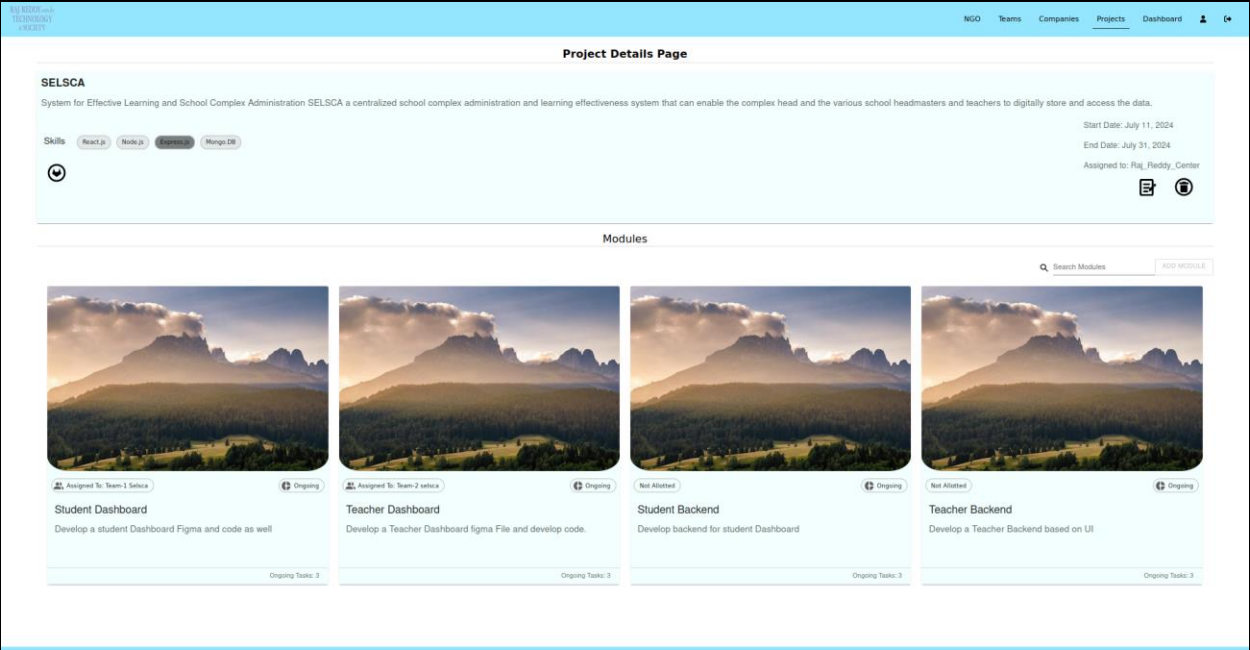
RAJ REDDY Centre TECHNOLOGY & SOCIETY

NGO Teams Companies Projects Dashboard

Project Details Page

SELSCA

System for Effective Learning and School Complex Administration SELSCA a centralized school complex administration and learning effectiveness system that can enable the complex head and the various school headmasters and teachers to digitally store and access the data.

Skills React.js Node.js Express.js Mongo.DB

Start Date: July 11, 2024

End Date: July 31, 2024

Assigned to: Raj_Reddy_Center

Modules

Search Modules ADD MODULE

Assigned To: Team-1 Selsca Ongoing

Student Dashboard

Develop a student Dashboard Figma and code as well

Ongoing Tasks: 3

Assigned To: Team-2 selsca Ongoing

Teacher Dashboard

Develop a Teacher Dashboard figma File and develop code.

Ongoing Tasks: 3

Not Allotted Ongoing

Student Backend

Develop backend for student Dashboard

Ongoing Tasks: 3

Not Allotted Ongoing

Teacher Backend

Develop a Teacher Backend based on UI

Ongoing Tasks: 3